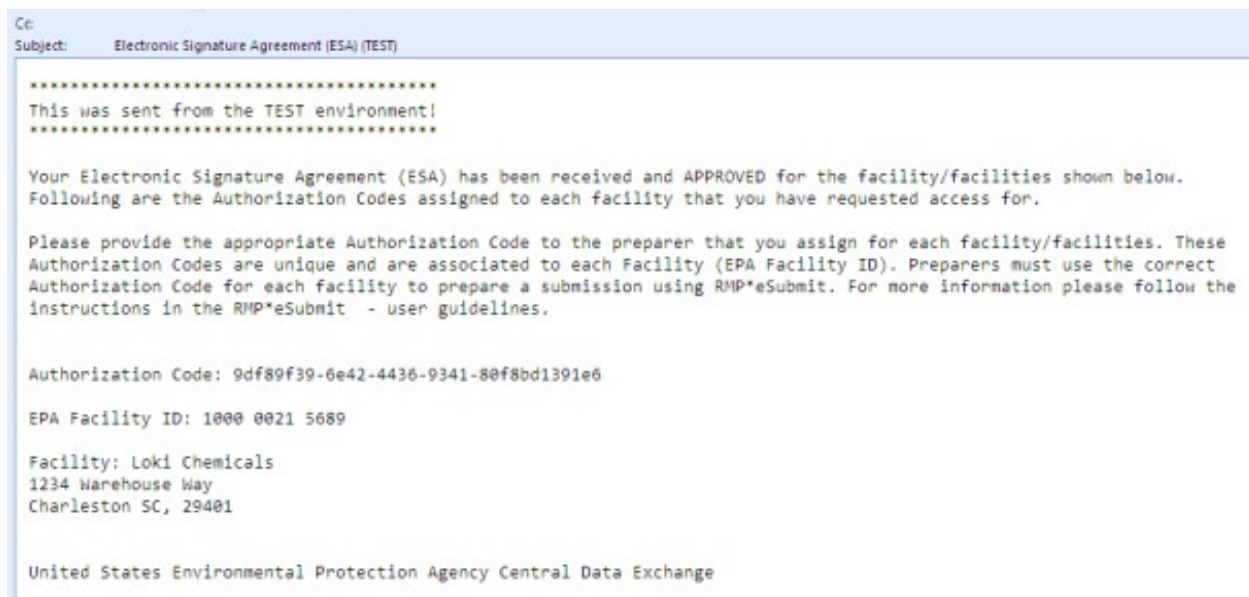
Cc:
Subject: Electronic Signature Agreement (ESA) (TEST)

****************************************
This was sent from the TEST environment!
****************************************

Your Electronic Signature Agreement (ESA) has been received and APPROVED for the facility/facilities shown below. Following are the Authorization Codes assigned to each facility that you have requested access for.

Please provide the appropriate Authorization Code to the preparer that you assign for each facility/facilities. These Authorization Codes are unique and are associated to each Facility (EPA Facility ID). Preparers must use the correct Authorization Code for each facility to prepare a submission using RMP*eSubmit. For more information please follow the instructions in the RMP*eSubmit - user guidelines.

Authorization Code: 9df89f39-6e42-4436-9341-80f8bd1391e6

EPA Facility ID: 1000 0021 5689

Facility: Loki Chemicals
1234 Warehouse Way
Charleston SC, 29401

United States Environmental Protection Agency Central Data Exchange